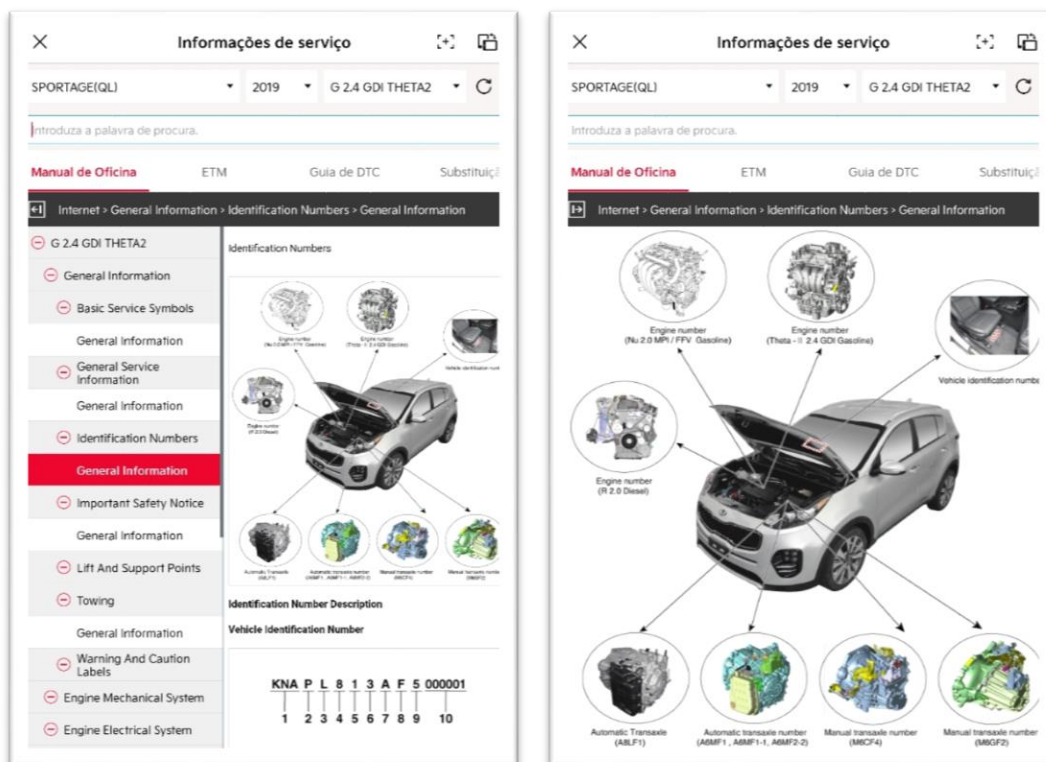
Informações de serviço

SPORTAGE(QL) 2019 G 2.4 GDI THETA2

Introduza a palavra de procura.

Manual de Oficina ETM Guia de DTC Substituiç

Internet > General Information > Identification Numbers > General Information

G 2.4 GDI THETA2
General Information
Basic Service Symbols
General Information
General Service Information
General Information
Identification Numbers
General Information
Important Safety Notice
General Information
Lift And Support Points
Towing
General Information
Warning And Caution Labels
Engine Mechanical System
Engine Electrical System

Identification Numbers

Engine number (Nu 2.0 MPI / FFV Gasoline)
Engine number (Theta - II 2.4 GDI Gasoline)
Vehicle identification numb
Engine number (R 2.0 Diesel)
Automatic Transaxle (A6LF1)
Automatic transaxle number (A6MF1, A6MF1-1, A6MF2-2)
Manual transaxle number (M6CF4)
Manual transaxle number (M6GF2)

Identification Number Description

Vehicle Identification Number

KNA P L 8 1 3 A F 5 000001
1 2 3 4 5 6 7 8 9 10

Informações de serviço

SPORTAGE(QL) 2019 G 2.4 GDI THETA2

Introduza a palavra de procura.

Manual de Oficina ETM Guia de DTC Substituiç

Internet > General Information > Identification Numbers > General Information

Engine number (Nu 2.0 MPI / FFV Gasoline)
Engine number (Theta - II 2.4 GDI Gasoline)
Vehicle identification numbe
Engine number (R 2.0 Diesel)
Automatic Transaxle (A6LF1)
Automatic transaxle number (A6MF1 , A6MF1-1, A6MF2-2)
Manual transaxle number (M6CF4)
Manual transaxle number (M6GF2)